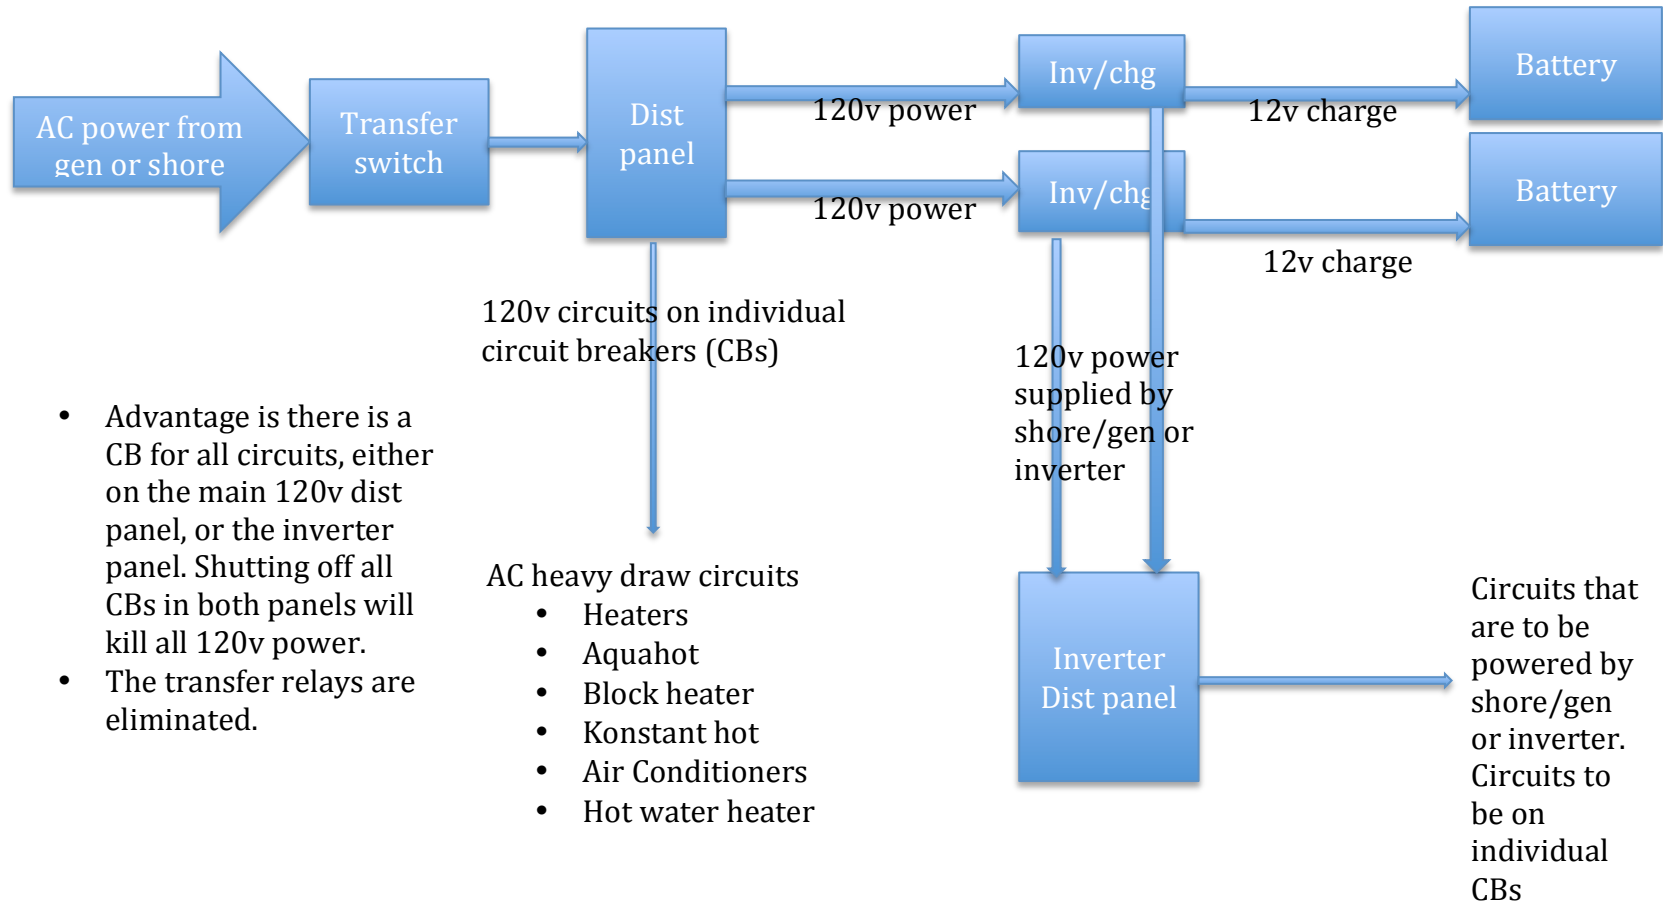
AC power from gen or shore

Transfer switch

Dist panel

120v power

120v power

Inv/chg

Inv/chg

12v charge

12v charge

Battery

Battery

120v circuits on individual circuit breakers (CBs)

120v power supplied by shore/gen or inverter

- Advantage is there is a CB for all circuits, either on the main 120v dist panel, or the inverter panel. Shutting off all CBs in both panels will kill all 120v power.
- The transfer relays are eliminated.

AC heavy draw circuits
- Heaters
- Aquahot
- Block heater
- Konstant hot
- Air Conditioners
- Hot water heater

Inverter Dist panel

Circuits that are to be powered by shore/gen or inverter. Circuits to be on individual CBs